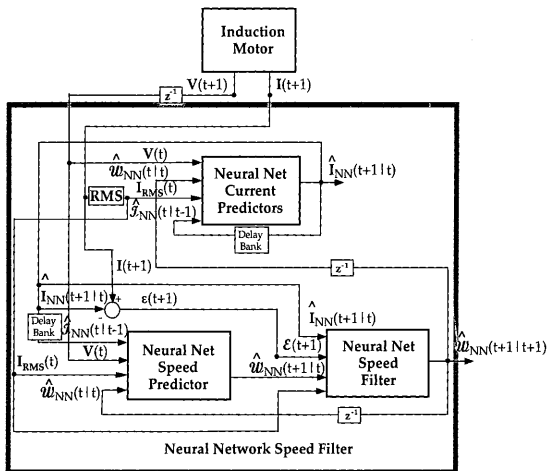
Induction Motor

V(t+1)

I(t+1)

$z^{-1}$

V(t)

$\hat{w}_{NN}(t|t)$

$I_{RMS}(t)$

RMS

$\hat{\mathcal{J}}_{NN}(t|t-1)$

Neural Net Current Predictors

$\hat{I}_{NN}(t+1|t)$

Delay Bank

I(t+1)

$z^{-1}$

$\hat{I}_{NN}(t+1|t)$

+

-

ε(t+1)

Delay Bank

$\hat{\mathcal{J}}_{NN}(t|t-1)$

$\hat{I}_{NN}(t+1|t)$

$\mathcal{E}(t+1)$

$I_{RMS}(t)$

V(t)

Neural Net Speed Predictor

$\hat{w}_{NN}(t+1|t)$

Neural Net Speed Filter

$\hat{w}_{NN}(t+1|t+1)$

$\hat{w}_{NN}(t|t)$

$z^{-1}$

Neural Network Speed Filter